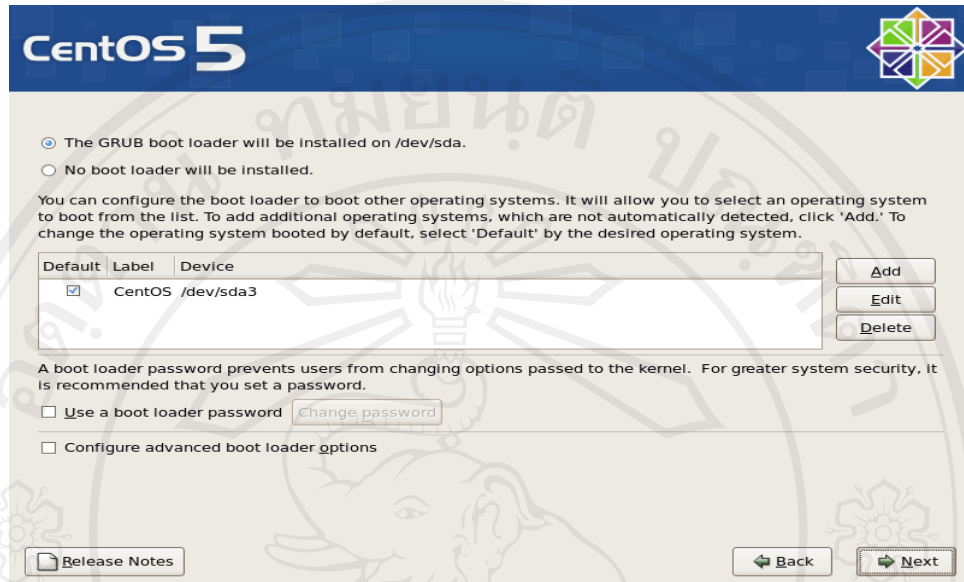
CentOS 5

The GRUB boot loader will be installed on /dev/sda.

No boot loader will be installed.

You can configure the boot loader to boot other operating systems. It will allow you to select an operating system to boot from the list. To add additional operating systems, which are not automatically detected, click 'Add.' To change the operating system booted by default, select 'Default' by the desired operating system.

| Default | Label | Device |
|---|---|---|
| ☑ | CentOS | /dev/sda3 |

Add

Edit

Delete

A boot loader password prevents users from changing options passed to the kernel. For greater system security, it is recommended that you set a password.

Use a boot loader password

Change password

Configure advanced boot loader options

Release Notes

Back

Next